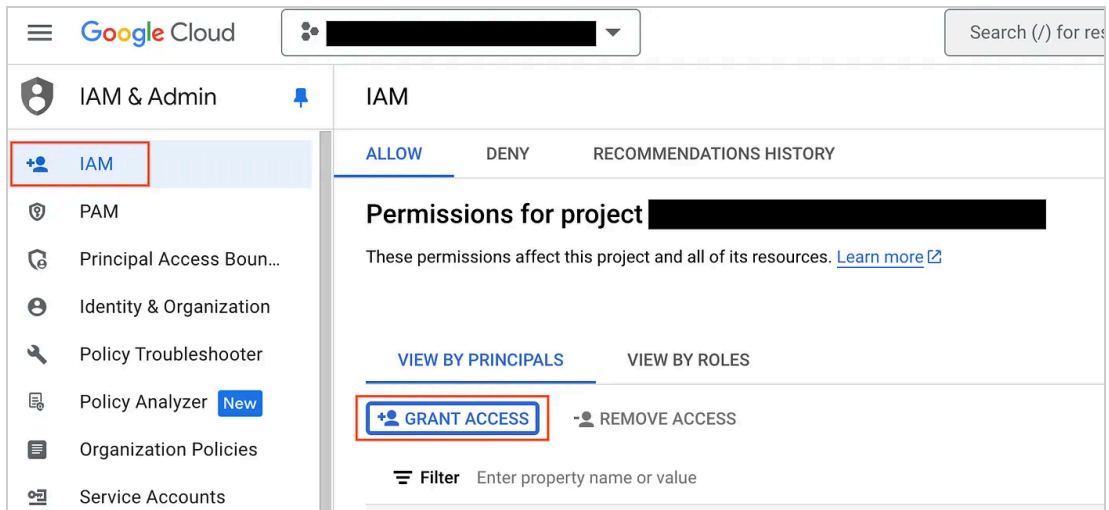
Google Cloud

Search (/) for res

IAM & Admin

IAM

PAM

Principal Access Boun...

Identity & Organization

Policy Troubleshooter

Policy Analyzer New

Organization Policies

Service Accounts

IAM

ALLOW DENY RECOMMENDATIONS HISTORY

Permissions for project

These permissions affect this project and all of its resources. Learn more

VIEW BY PRINCIPALS VIEW BY ROLES

GRANT ACCESS REMOVE ACCESS

Filter Enter property name or value